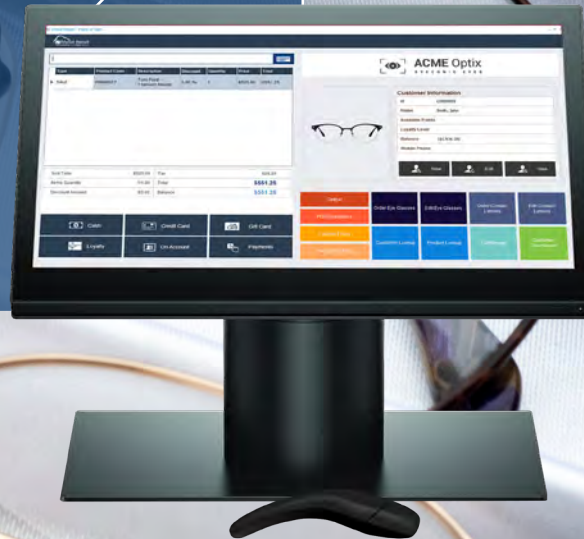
ACME Optix

Customer Information

Type | Product Code | Description | Discount | Quantity | Price | Total

Sub Total
Items Quantity
Discount Amount
Tax
Total
$551.25
Balance
$551.25

Cash
Credit Card
Gift Card
Loyalty
On Account
Payments

New
Edit
View

Order Eye Glasses
Edit Eye Glasses
Order Contact Lenses
Edit Contact Lenses
Customer Lookup
Product Lookup
Customer Checkout